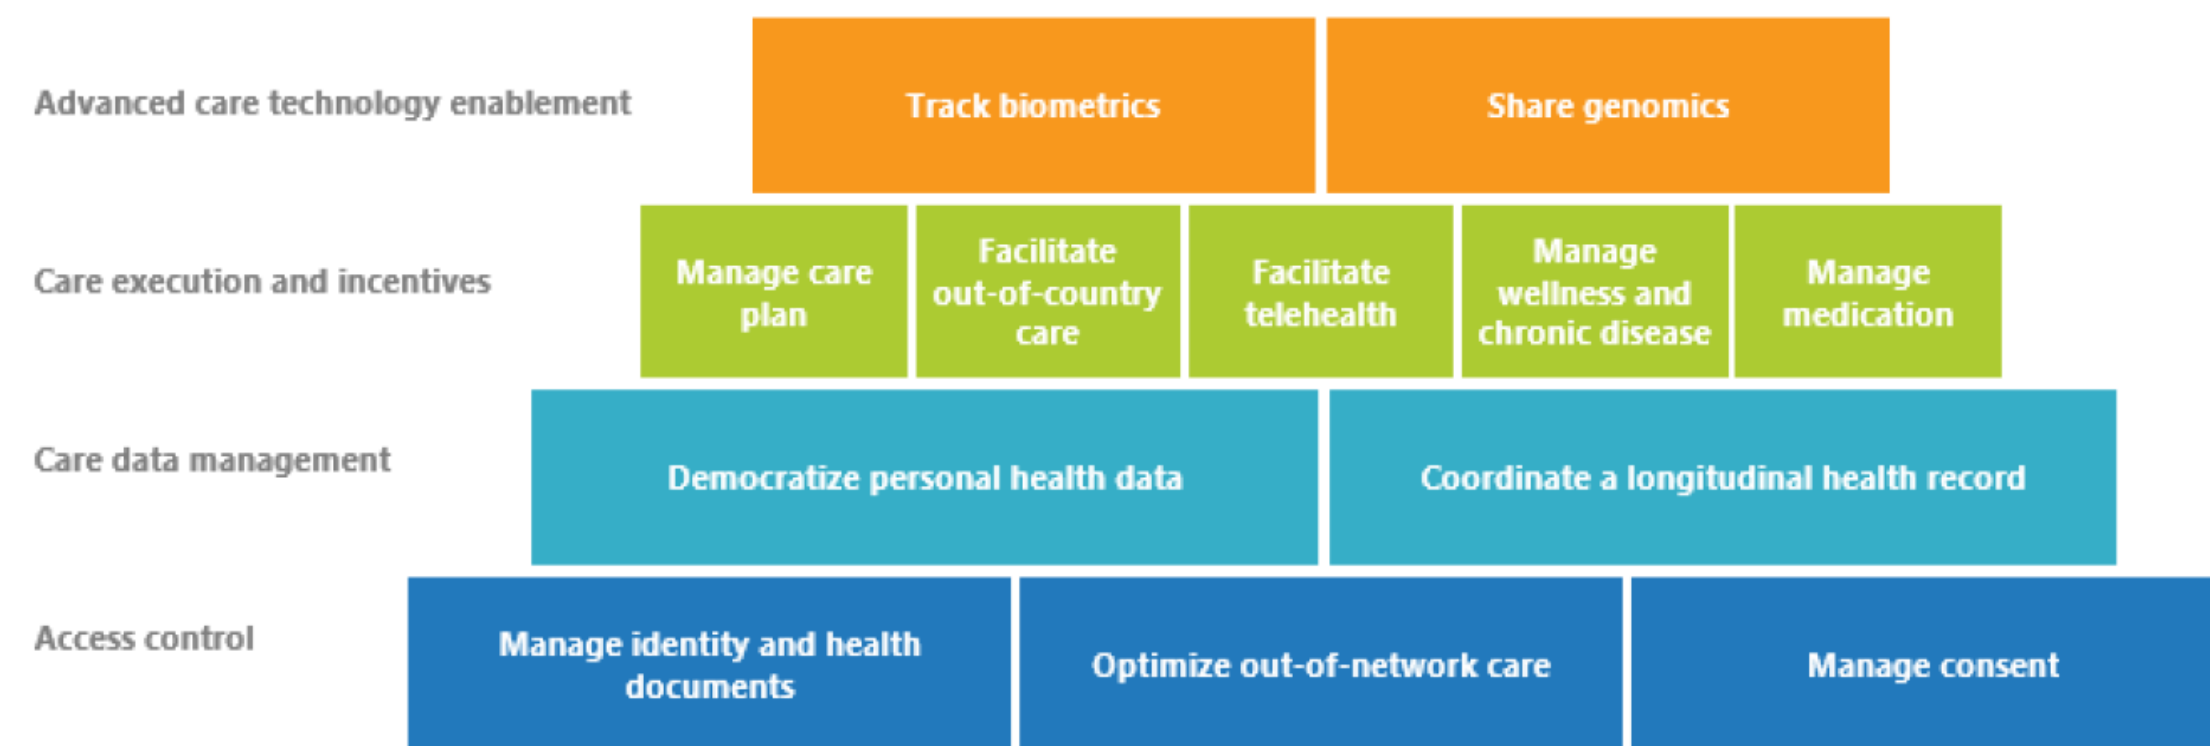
Advanced care technology enablement

Track biometrics

Share genomics

Care execution and incentives

Manage care plan

Facilitate out-of-country care

Facilitate telehealth

Manage wellness and chronic disease

Manage medication

Care data management

Democratize personal health data

Coordinate a longitudinal health record

Access control

Manage identity and health documents

Optimize out-of-network care

Manage consent